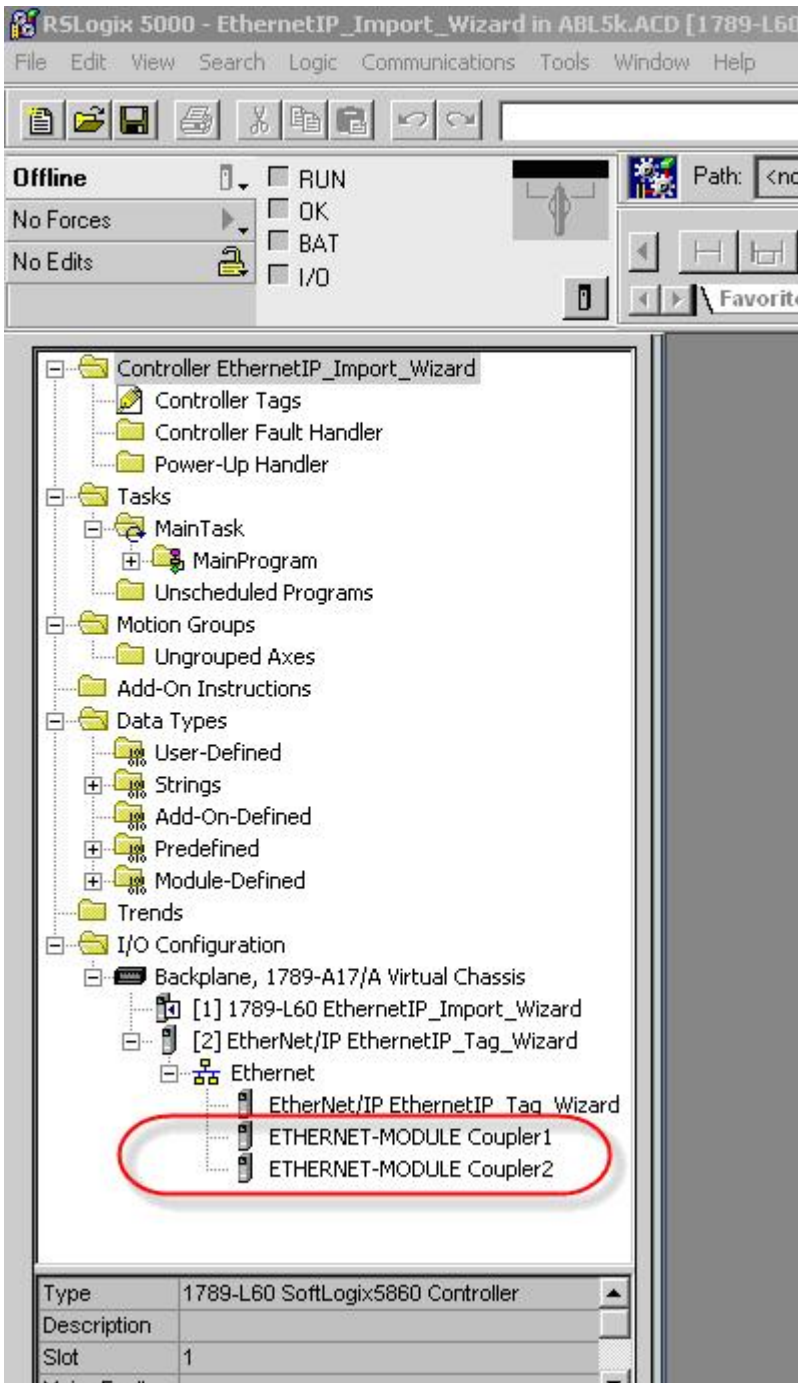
RSLogix 5000 - EthernetIP_Import_Wizard in ABL5k.ACD [1789-L60

File Edit View Search Logic Communications Tools Window Help

Offline
No Forces
No Edits

RUN
OK
BAT
I/O

Path: <no

Favorit

Controller EthernetIP_Import_Wizard
Controller Tags
Controller Fault Handler
Power-Up Handler
Tasks
MainTask
MainProgram
Unscheduled Programs
Motion Groups
Ungrouped Axes
Add-On Instructions
Data Types
User-Defined
Strings
Add-On-Defined
Predefined
Module-Defined
Trends
I/O Configuration
Backplane, 1789-A17/A Virtual Chassis
[1] 1789-L60 EthernetIP_Import_Wizard
[2] EtherNet/IP EthernetIP_Tag_Wizard
Ethernet
EtherNet/IP EthernetIP_Tag_Wizard
ETHERNET-MODULE Coupler1
ETHERNET-MODULE Coupler2

| Type | 1789-L60 SoftLogix5860 Controller |
|---|---|
| Description | |
| Slot | 1 |